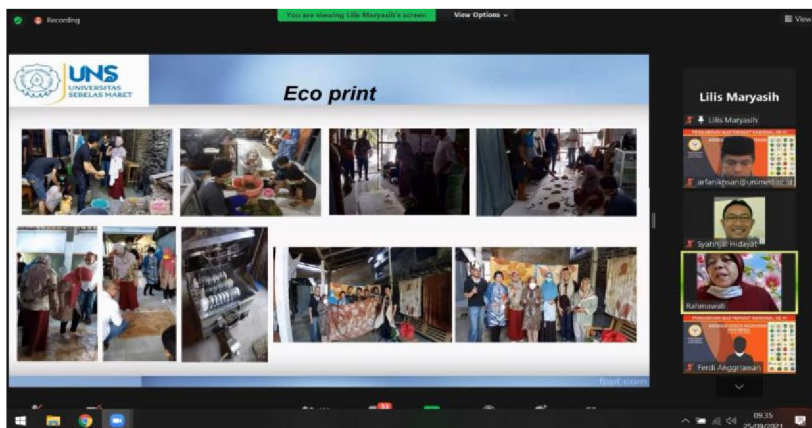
Recording

You are viewing Lilis Maryasih's screen

View Options

View

UNS
UNIVERSITAS SEBELAS MARET

Eco print

fppt.com

Lilis Maryasih

Lilis Maryasih

arfanihsan@unimedac.id

Syahrial Hidayat

Rahmawati

Ferdi Anggriawan

09.35
25/09/2021